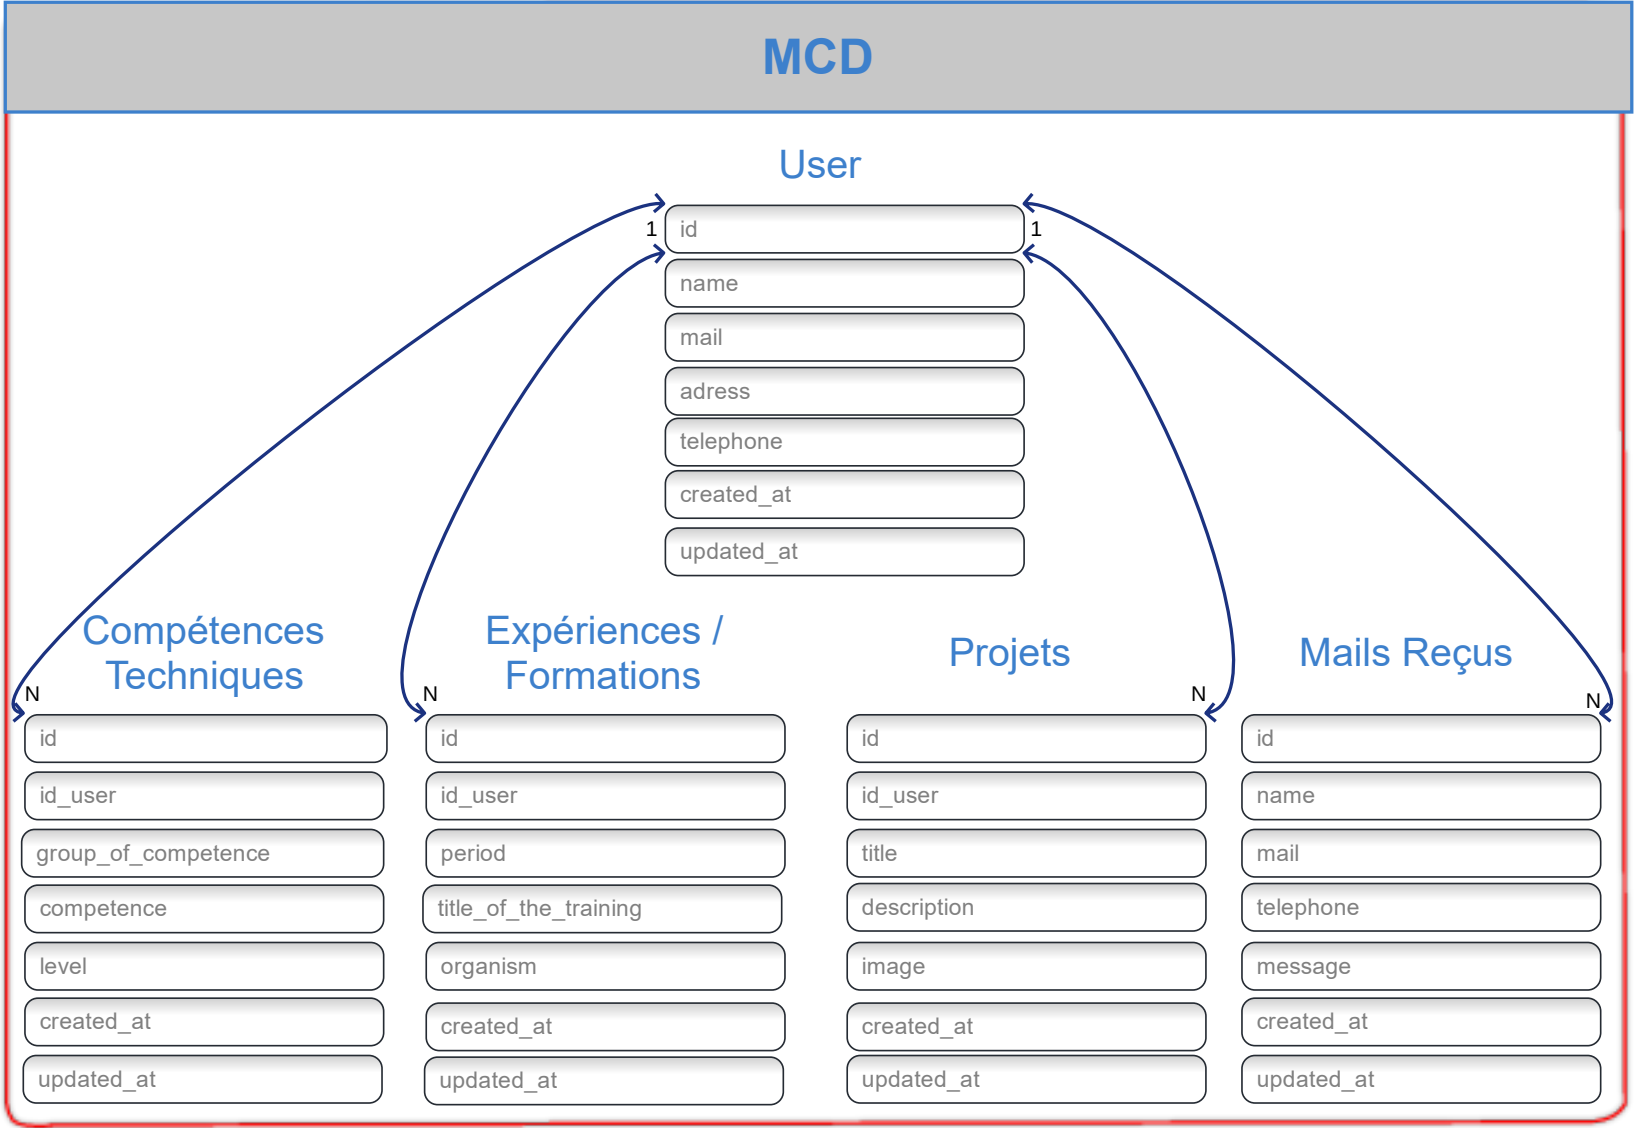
MCD

User

1 id 1
name
mail
adress
telephone
created_at
updated_at

Compétences Techniques

N
id
id_user
group_of_competence
competence
level
created_at
updated_at

Expériences / Formations

N
id
id_user
period
title_of_the_training
organism
created_at
updated_at

Projets

N
id
id_user
title
description
image
created_at
updated_at

Mails Reçus

N
id
name
mail
telephone
message
created_at
updated_at